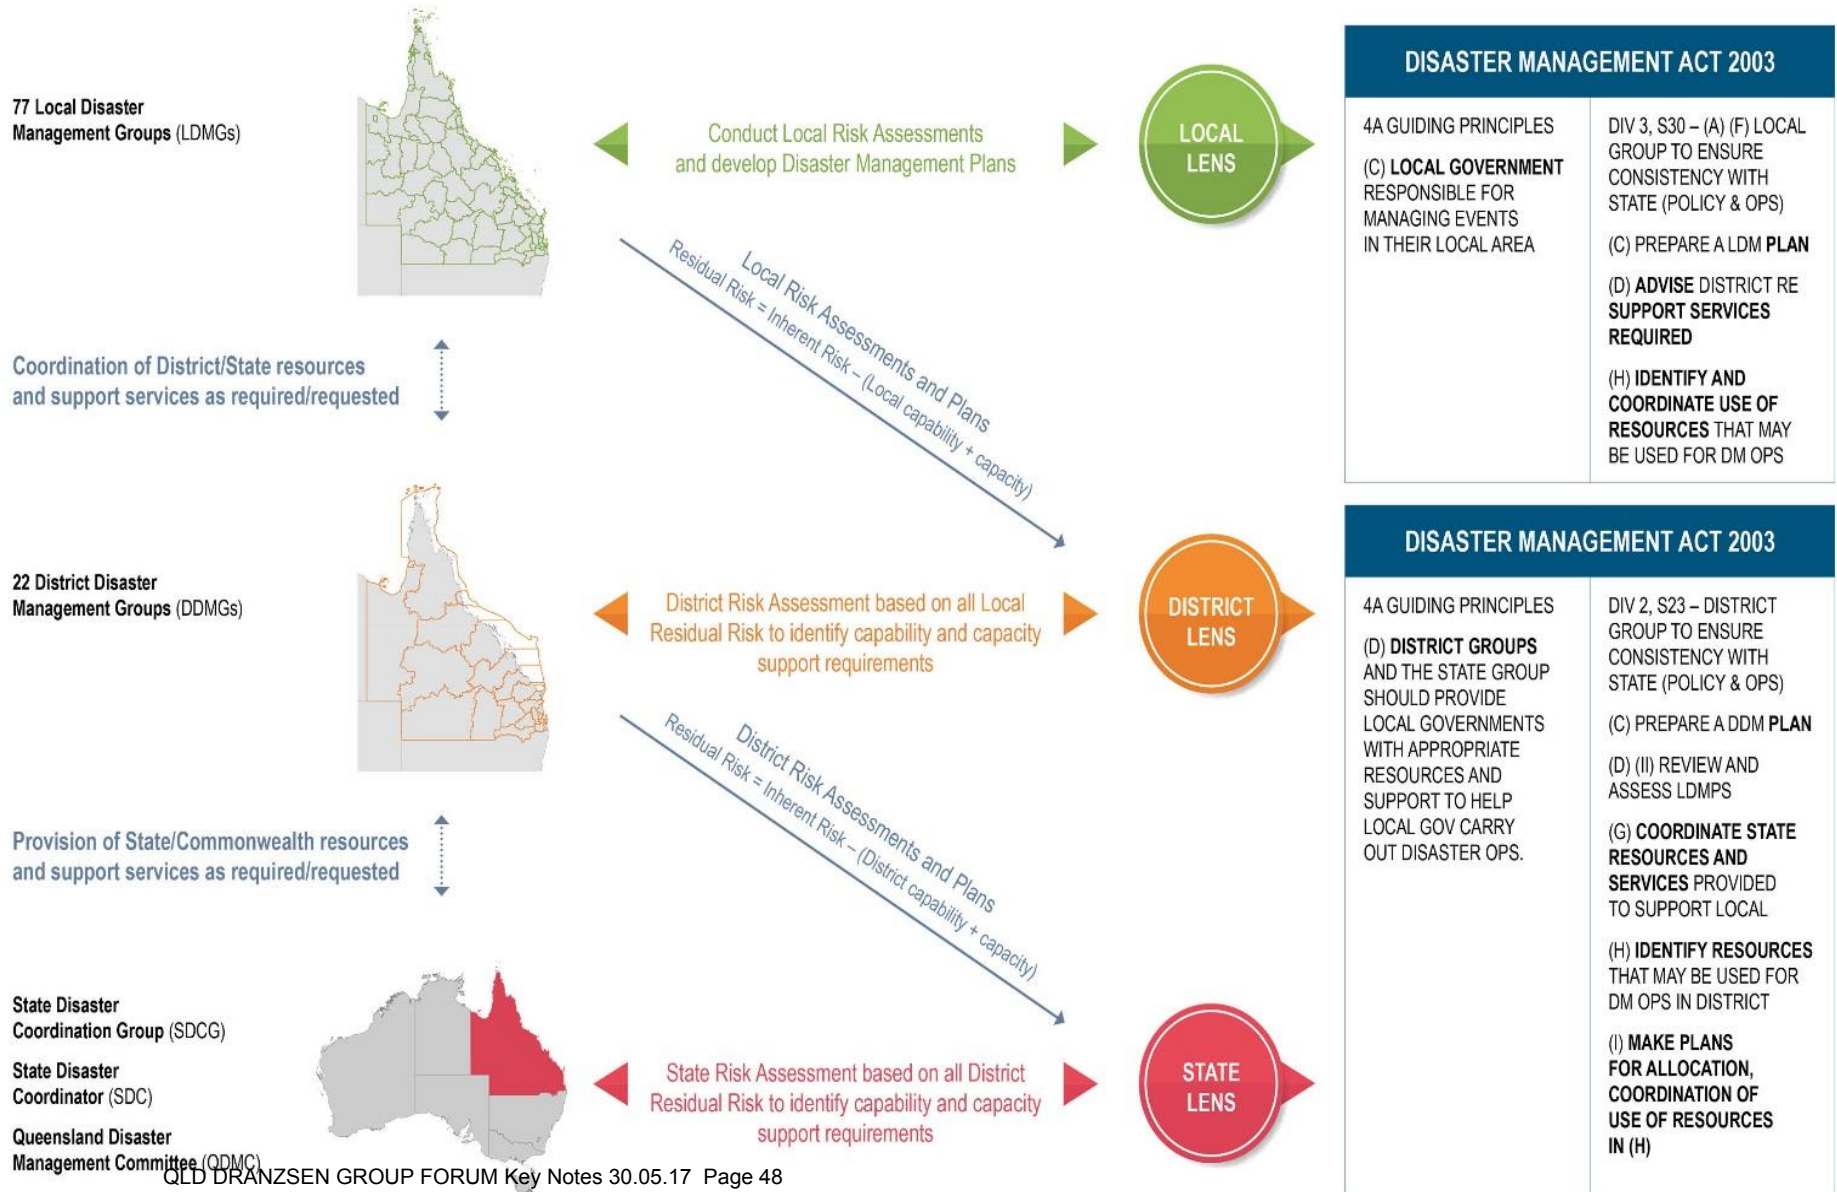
77 Local Disaster Management Groups (LDMGs)

Conduct Local Risk Assessments and develop Disaster Management Plans

LOCAL LENS

Local Risk Assessments and Plans
Residual Risk = Inherent Risk – (Local capability + capacity)

Coordination of District/State resources and support services as required/requested

DISASTER MANAGEMENT ACT 2003

4A GUIDING PRINCIPLES

(C) LOCAL GOVERNMENT RESPONSIBLE FOR MANAGING EVENTS IN THEIR LOCAL AREA

DIV 3, S30 – (A) (F) LOCAL GROUP TO ENSURE CONSISTENCY WITH STATE (POLICY & OPS)

(C) PREPARE A LDM PLAN

(D) ADVISE DISTRICT RE SUPPORT SERVICES REQUIRED

(H) IDENTIFY AND COORDINATE USE OF RESOURCES THAT MAY BE USED FOR DM OPS

22 District Disaster Management Groups (DDMGs)

District Risk Assessment based on all Local Residual Risk to identify capability and capacity support requirements

DISTRICT LENS

District Risk Assessments and Plans
Residual Risk = Inherent Risk – (District capability + capacity)

Provision of State/Commonwealth resources and support services as required/requested

DISASTER MANAGEMENT ACT 2003

4A GUIDING PRINCIPLES

(D) DISTRICT GROUPS AND THE STATE GROUP SHOULD PROVIDE LOCAL GOVERNMENTS WITH APPROPRIATE RESOURCES AND SUPPORT TO HELP LOCAL GOV CARRY OUT DISASTER OPS.

DIV 2, S23 – DISTRICT GROUP TO ENSURE CONSISTENCY WITH STATE (POLICY & OPS)

(C) PREPARE A DDM PLAN

(D) (II) REVIEW AND ASSESS LDMPS

(G) COORDINATE STATE RESOURCES AND SERVICES PROVIDED TO SUPPORT LOCAL

(H) IDENTIFY RESOURCES THAT MAY BE USED FOR DM OPS IN DISTRICT

(I) MAKE PLANS FOR ALLOCATION, COORDINATION OF USE OF RESOURCES IN (H)

State Disaster Coordination Group (SDCG)

State Disaster Coordinator (SDC)

Queensland Disaster Management Committee (QDMC)

State Risk Assessment based on all District Residual Risk to identify capability and capacity support requirements

STATE LENS

QLD DRANZSEN GROUP FORUM Key Notes 30.05.17 Page 48